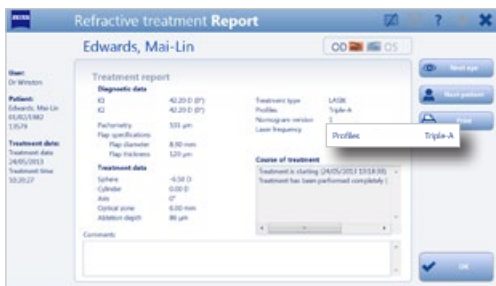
ZEISS

Refractive treatment Report

?

Edwards, Mai-Lin

OD OS

User:
Dr Winston

Patient:
Edwards, Mai-Lin
01/02/1982
13579

Treatment date:
Treatment date
24/05/2013
Treatment time
10:20:27

Treatment report

Diagnostic data

| | |
|---|---|
| K1 | 42.20 D (0°) |
| K2 | 42.20 D (0°) |
| Pachymetry | 531 µm |
| Flap specifications | |
| Flap diameter | 8.00 mm |
| Flap thickness | 120 µm |

Treatment data

| | |
|---|---|
| Sphere | -6.50 D |
| Cylinder | 0.00 D |
| Axis | 0° |
| Optical zone | 6.00 mm |
| Ablation depth | 86 µm |

| | |
|---|---|
| Treatment type | LASIK |
| Profiles | Triple-A |
| Nomogram version | 1 |
| Laser frequency | |

| | |
|---|---|
| Profiles | Triple-A |

Course of treatment

Treatment is starting (24/05/2013 10:18:30)
Treatment has been performed completely (

Comments

Next eye

Next patient

Print

OK